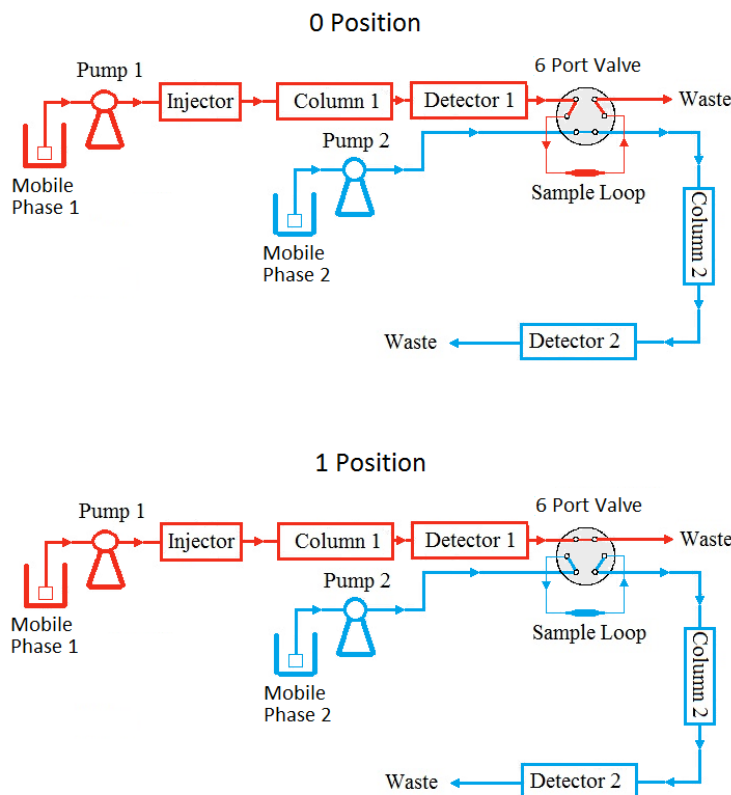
0 Position

Pump 1
Injector
Column 1
Detector 1
6 Port Valve
Waste
Mobile Phase 1
Pump 2
Sample Loop
Mobile Phase 2
Column 2
Waste
Detector 2

1 Position

Pump 1
Injector
Column 1
Detector 1
6 Port Valve
Waste
Mobile Phase 1
Pump 2
Sample Loop
Mobile Phase 2
Column 2
Waste
Detector 2